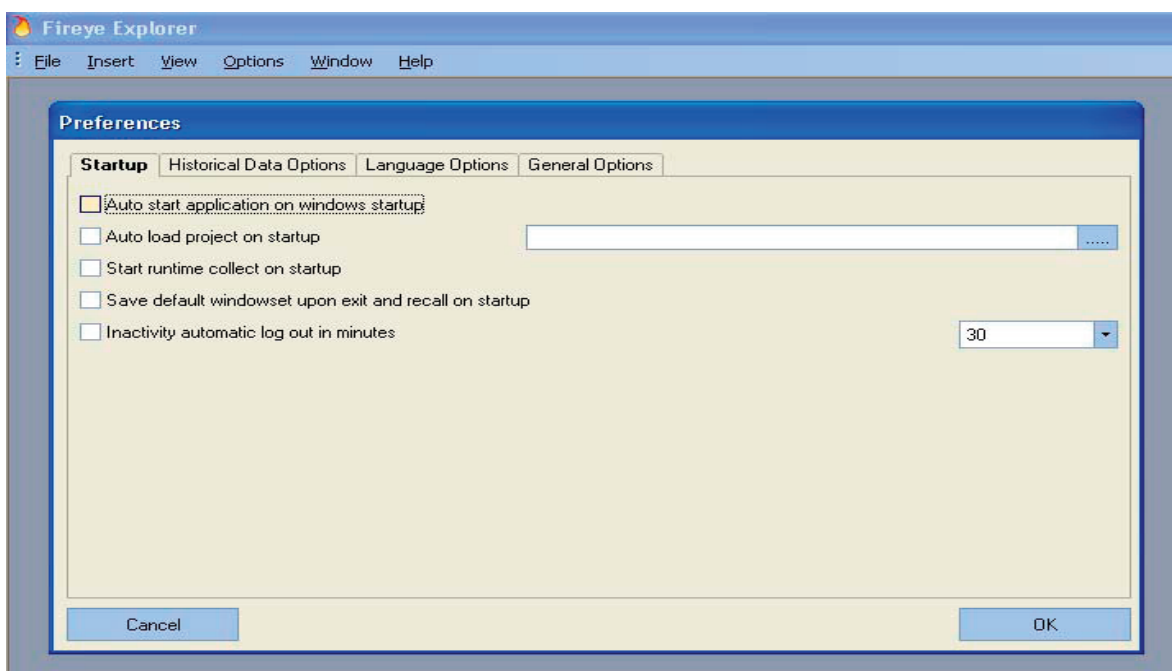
Fireye Explorer

File Insert View Options Window Help

Preferences

Startup | Historical Data Options | Language Options | General Options

Auto start application on windows startup

Auto load project on startup .....

Start runtime collect on startup

Save default windowset upon exit and recall on startup

Inactivity automatic log out in minutes 30

Cancel OK